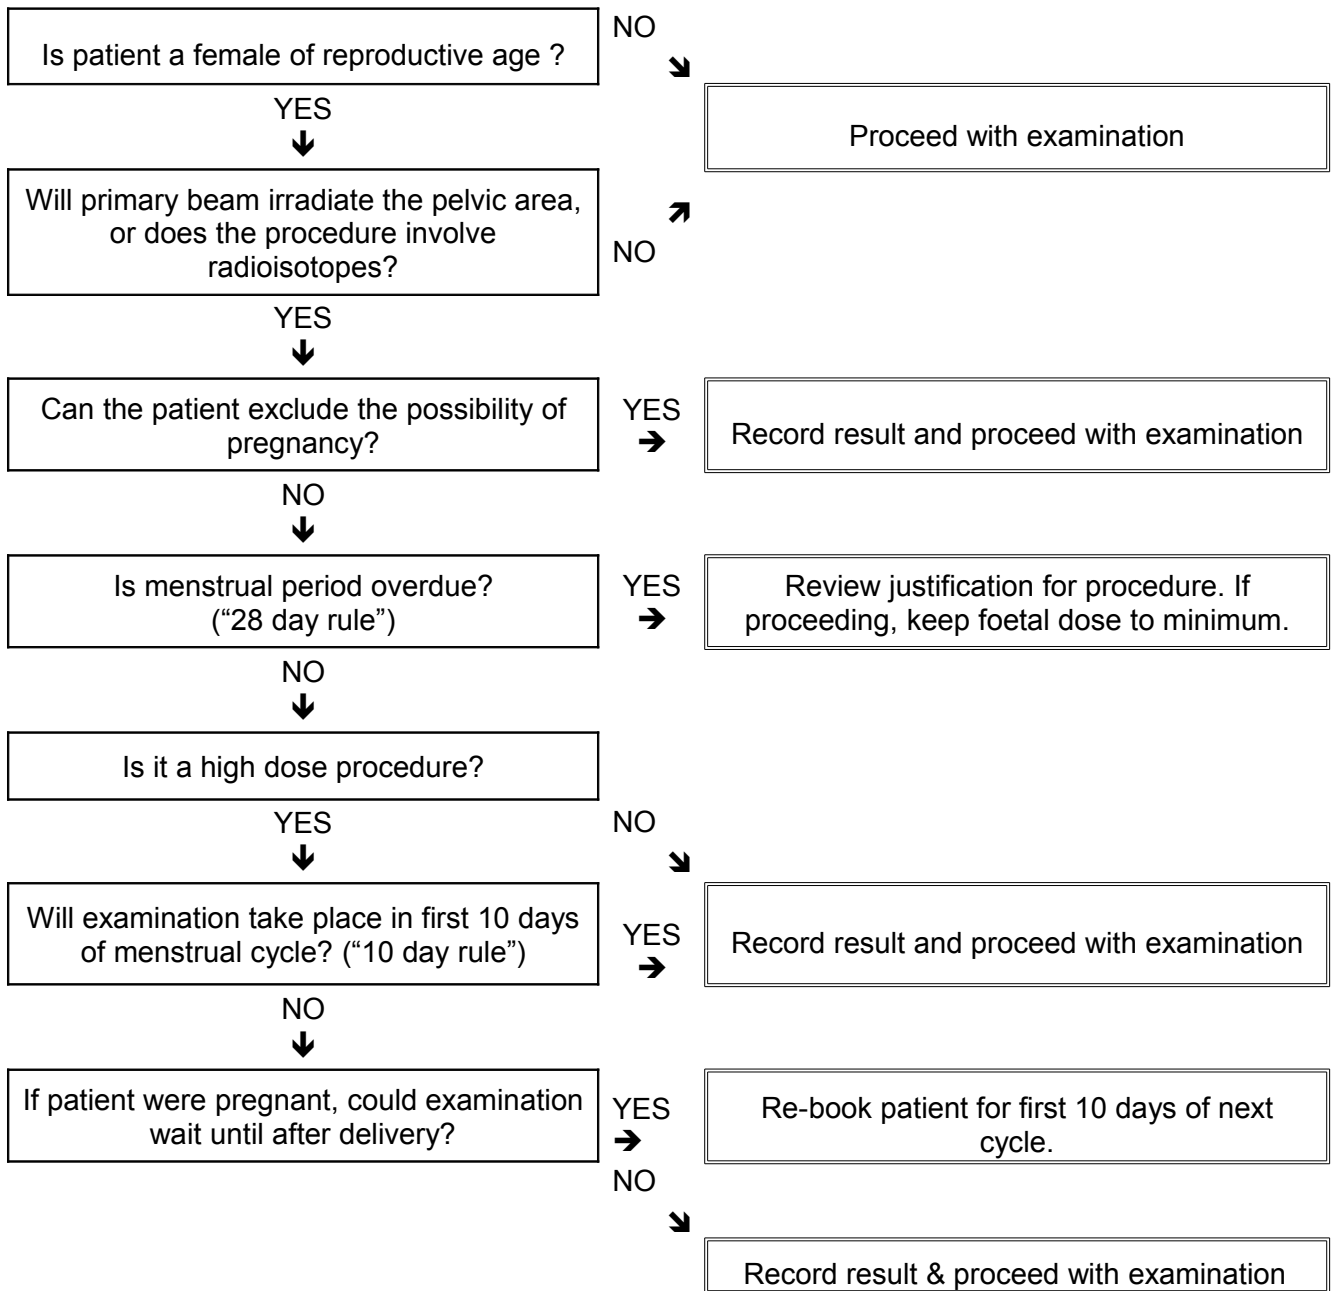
Is patient a female of reproductive age ?

NO

Proceed with examination

YES

Will primary beam irradiate the pelvic area, or does the procedure involve radioisotopes?

NO

YES

Can the patient exclude the possibility of pregnancy?

YES

Record result and proceed with examination

NO

Is menstrual period overdue? ("28 day rule")

YES

Review justification for procedure. If proceeding, keep foetal dose to minimum.

NO

Is it a high dose procedure?

YES

NO

Will examination take place in first 10 days of menstrual cycle? ("10 day rule")

YES

Record result and proceed with examination

NO

If patient were pregnant, could examination wait until after delivery?

YES

Re-book patient for first 10 days of next cycle.

NO

Record result & proceed with examination